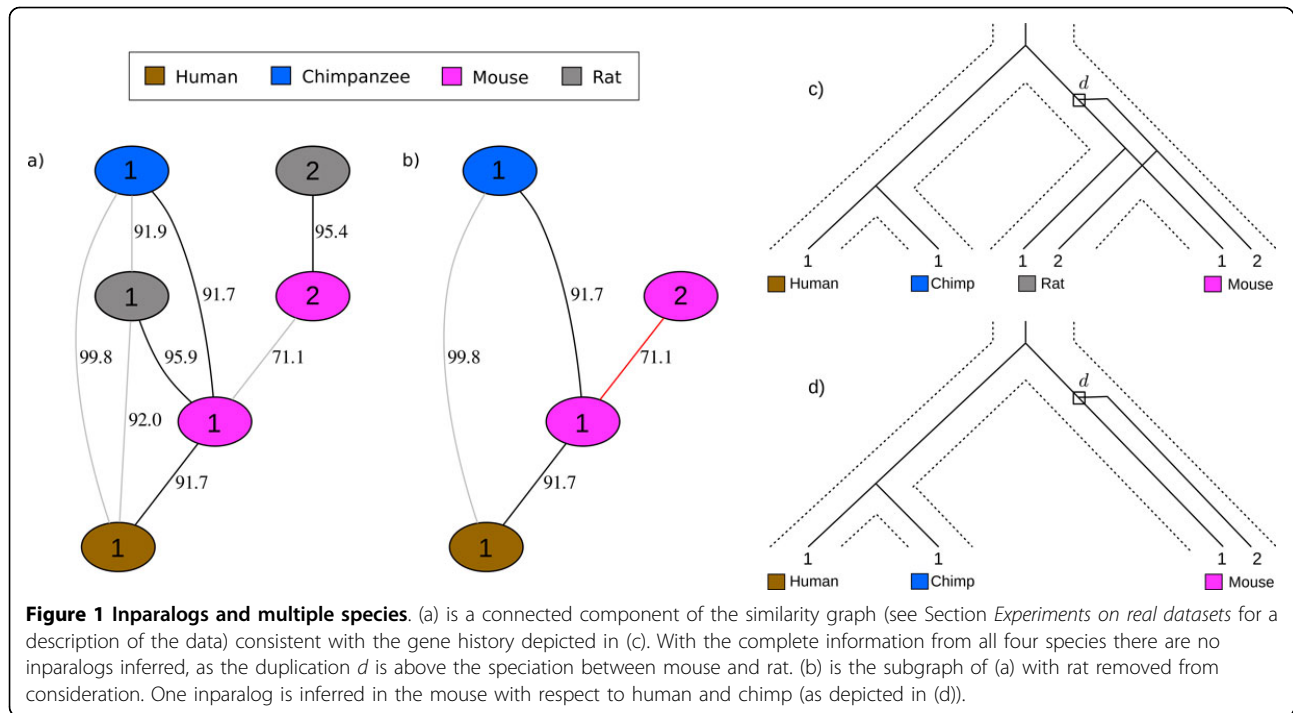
Human Chimpanzee Mouse Rat

a)

1

2

91.9

95.4

1

91.7

2

99.8

95.9

71.1

92.0

1

91.7

1

b)

1

91.7

2

99.8

71.1

1

91.7

1

c)

$d$

1

1

1 2

1 2

Human

Chimp

Rat

Mouse

d)

$d$

1

1

1 2

Human

Chimp

Mouse

**Figure 1 Inparalogs and multiple species**. (a) is a connected component of the similarity graph (see Section *Experiments on real datasets* for a description of the data) consistent with the gene history depicted in (c). With the complete information from all four species there are no inparalogs inferred, as the duplication $d$ is above the speciation between mouse and rat. (b) is the subgraph of (a) with rat removed from consideration. One inparalog is inferred in the mouse with respect to human and chimp (as depicted in (d)).